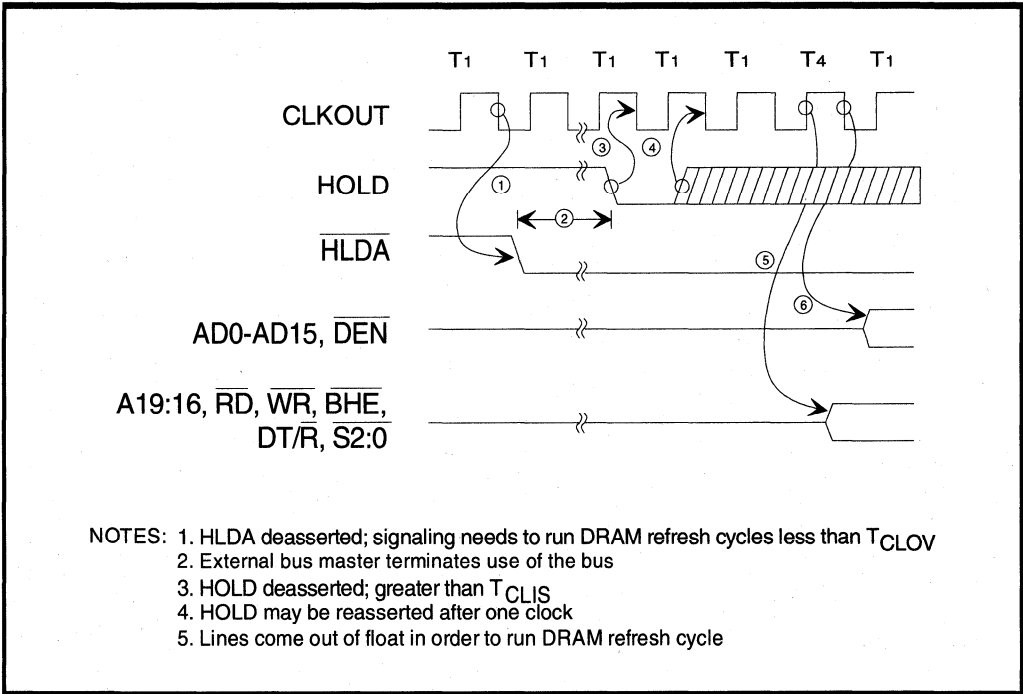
$T_1$ $T_1$ $T_1$ $T_1$ $T_1$ $T_4$ $T_1$

CLKOUT

HOLD

$\overline{HLDA}$

AD0-AD15, $\overline{DEN}$

A19:16, $\overline{RD}$, $\overline{WR}$, $\overline{BHE}$, DT/$\overline{R}$, $\overline{S2:0}$

① ② ③ ④ ⑤ ⑥

NOTES: 1. HLDA deasserted; signaling needs to run DRAM refresh cycles less than $T_{CLOV}$
2. External bus master terminates use of the bus
3. HOLD deasserted; greater than $T_{CLIS}$
4. HOLD may be reasserted after one clock
5. Lines come out of float in order to run DRAM refresh cycle